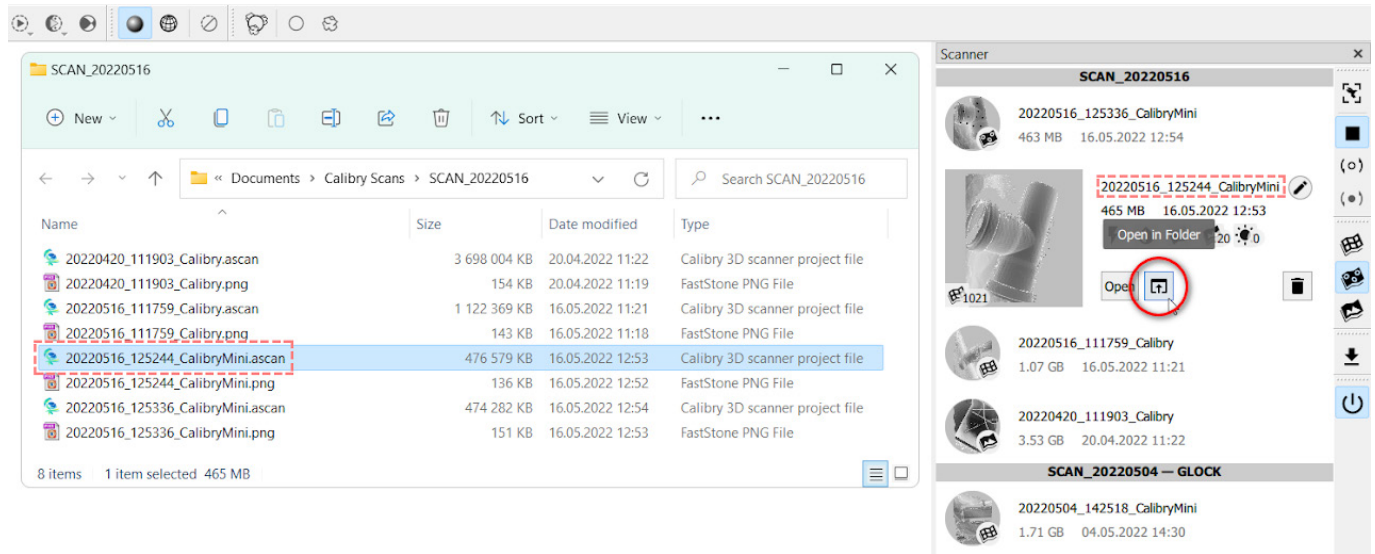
SCAN_20220516

New Sort View ...

« Documents › Calibry Scans › SCAN_20220516

Search SCAN_20220516

| Name | Size | Date modified | Type |
|---|---|---|---|
| 20220420_111903_Calibry.ascan | 3 698 004 KB | 20.04.2022 11:22 | Calibry 3D scanner project file |
| 20220420_111903_Calibry.png | 154 KB | 20.04.2022 11:19 | FastStone PNG File |
| 20220516_111759_Calibry.ascan | 1 122 369 KB | 16.05.2022 11:21 | Calibry 3D scanner project file |
| 20220516_111759_Calibry.png | 143 KB | 16.05.2022 11:18 | FastStone PNG File |
| 20220516_125244_CalibryMini.ascan | 476 579 KB | 16.05.2022 12:53 | Calibry 3D scanner project file |
| 20220516_125244_CalibryMini.png | 136 KB | 16.05.2022 12:52 | FastStone PNG File |
| 20220516_125336_CalibryMini.ascan | 474 282 KB | 16.05.2022 12:54 | Calibry 3D scanner project file |
| 20220516_125336_CalibryMini.png | 151 KB | 16.05.2022 12:53 | FastStone PNG File |

8 items 1 item selected 465 MB

Scanner

SCAN_20220516

20220516_125336_CalibryMini
463 MB 16.05.2022 12:54

20220516_125244_CalibryMini
465 MB 16.05.2022 12:53
Open in Folder 20 0
1021
Open

20220516_111759_Calibry
1.07 GB 16.05.2022 11:21

20220420_111903_Calibry
3.53 GB 20.04.2022 11:22

SCAN_20220504 — GLOCK

20220504_142518_CalibryMini
1.71 GB 04.05.2022 14:30